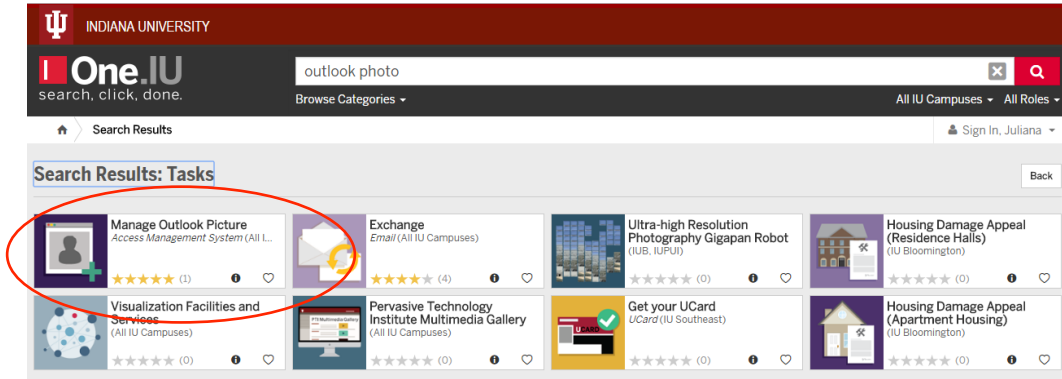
INDIANA UNIVERSITY

One.IU
search, click, done.

outlook photo

Browse Categories

All IU Campuses All Roles

Search Results

Sign In, Juliana

Search Results: Tasks

Back

Manage Outlook Picture
Access Management System (All I...
(1)

Exchange
Email (All IU Campuses)
(4)

Ultra-high Resolution Photography Gigapan Robot
(IUB, IUPUI)
(0)

Housing Damage Appeal (Residence Halls)
(IU Bloomington)
(0)

Visualization Facilities and Services
(All IU Campuses)
(0)

Pervasive Technology Institute Multimedia Gallery
(All IU Campuses)
(0)

Get your UCard
UCard (IU Southeast)
(0)

Housing Damage Appeal (Apartment Housing)
(IU Bloomington)
(0)